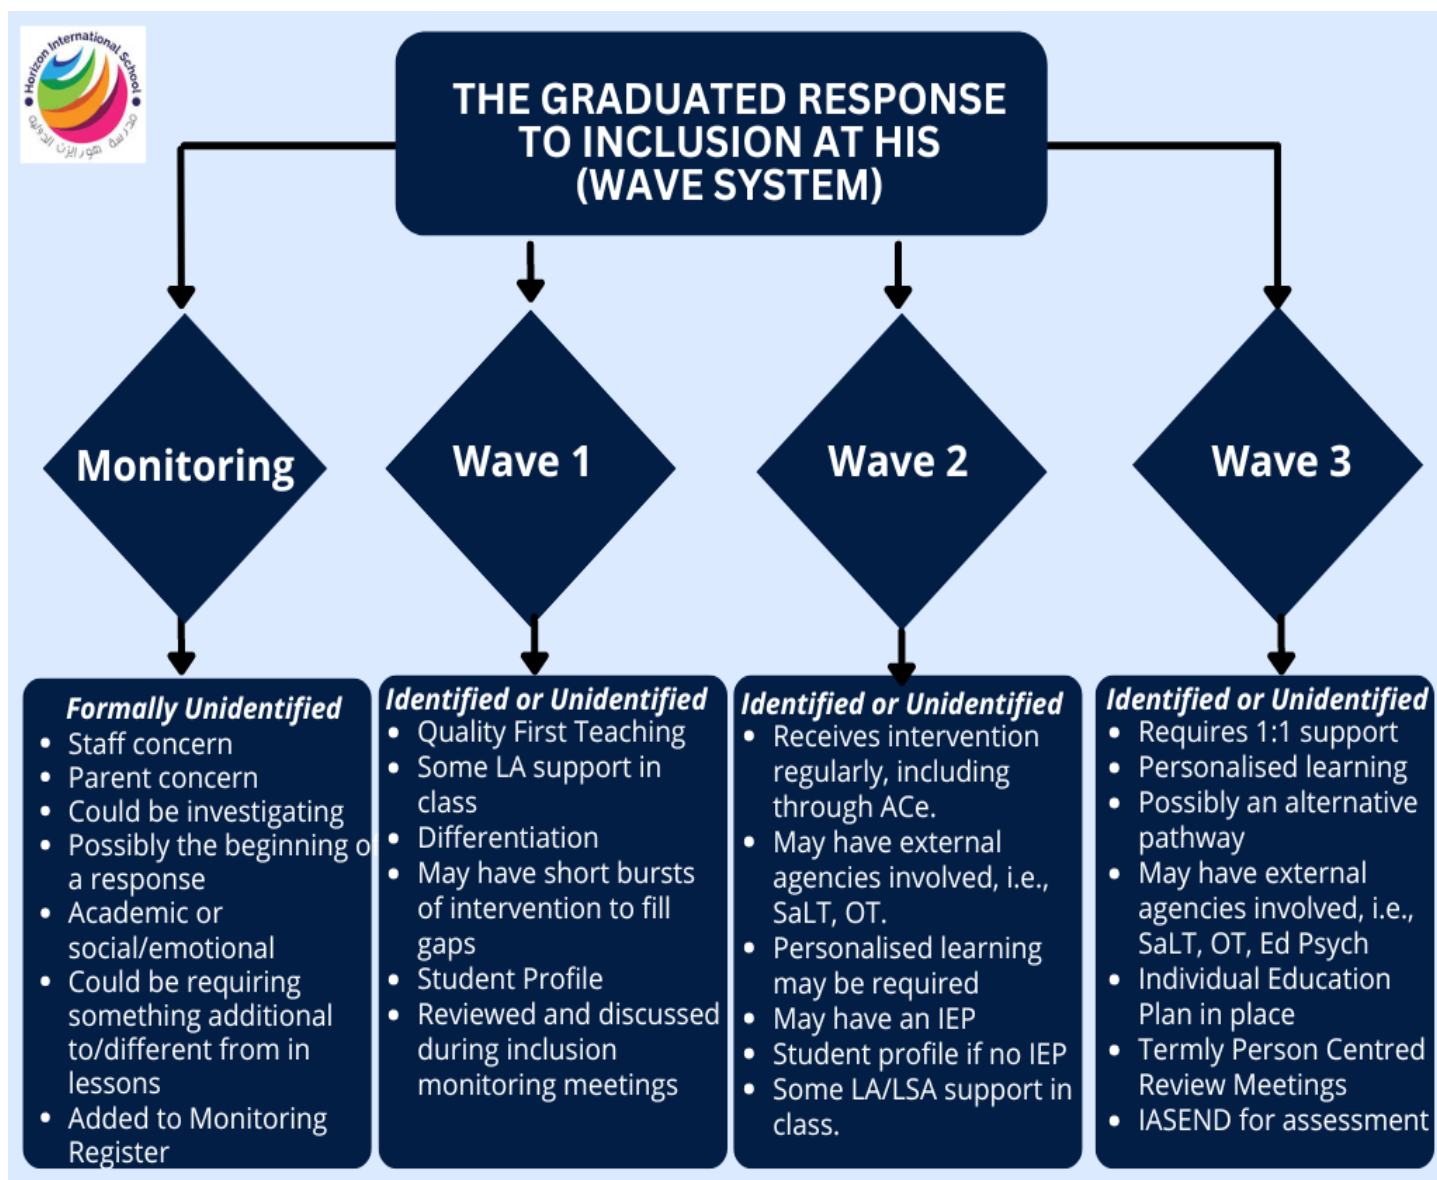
Horizon International School
مدرسة هورايزن الدولية

THE GRADUATED RESPONSE TO INCLUSION AT HIS (WAVE SYSTEM)

Monitoring

Wave 1

Wave 2

Wave 3

Formally Unidentified
- Staff concern
- Parent concern
- Could be investigating
- Possibly the beginning o a response
- Academic or social/emotional
- Could be requiring something additional to/different from in lessons
- Added to Monitoring Register

Identified or Unidentified
- Quality First Teaching
- Some LA support in class
- Differentiation
- May have short bursts of intervention to fill gaps
- Student Profile
- Reviewed and discussed during inclusion monitoring meetings

Identified or Unidentified
- Receives intervention regularly, including through ACe.
- May have external agencies involved, i.e., SaLT, OT.
- Personalised learning may be required
- May have an IEP
- Student profile if no IEP
- Some LA/LSA support in class.

Identified or Unidentified
- Requires 1:1 support
- Personalised learning
- Possibly an alternative pathway
- May have external agencies involved, i.e., SaLT, OT, Ed Psych
- Individual Education Plan in place
- Termly Person Centred Review Meetings
- IASEND for assessment